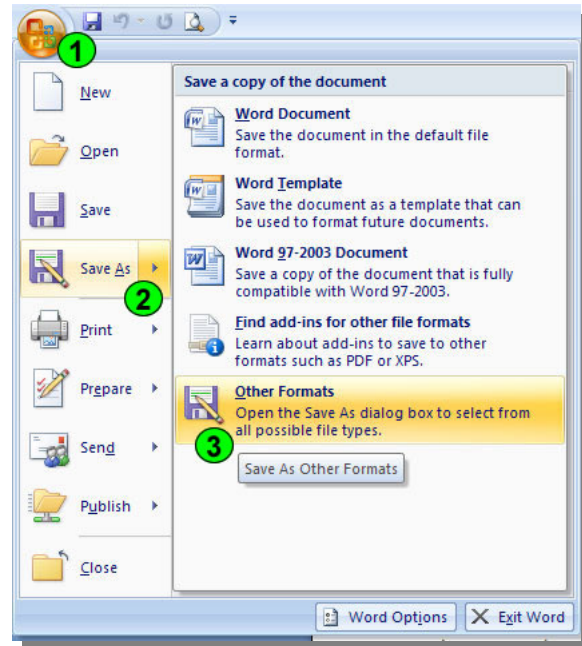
1

New

Open

Save

Save As

2

Print

Prepare

Send

Publish

Close

Save a copy of the document

Word Document
Save the document in the default file format.

Word Template
Save the document as a template that can be used to format future documents.

Word 97-2003 Document
Save a copy of the document that is fully compatible with Word 97-2003.

Find add-ins for other file formats
Learn about add-ins to save to other formats such as PDF or XPS.

Other Formats
Open the Save As dialog box to select from all possible file types.

3

Save As Other Formats

Word Options

Exit Word